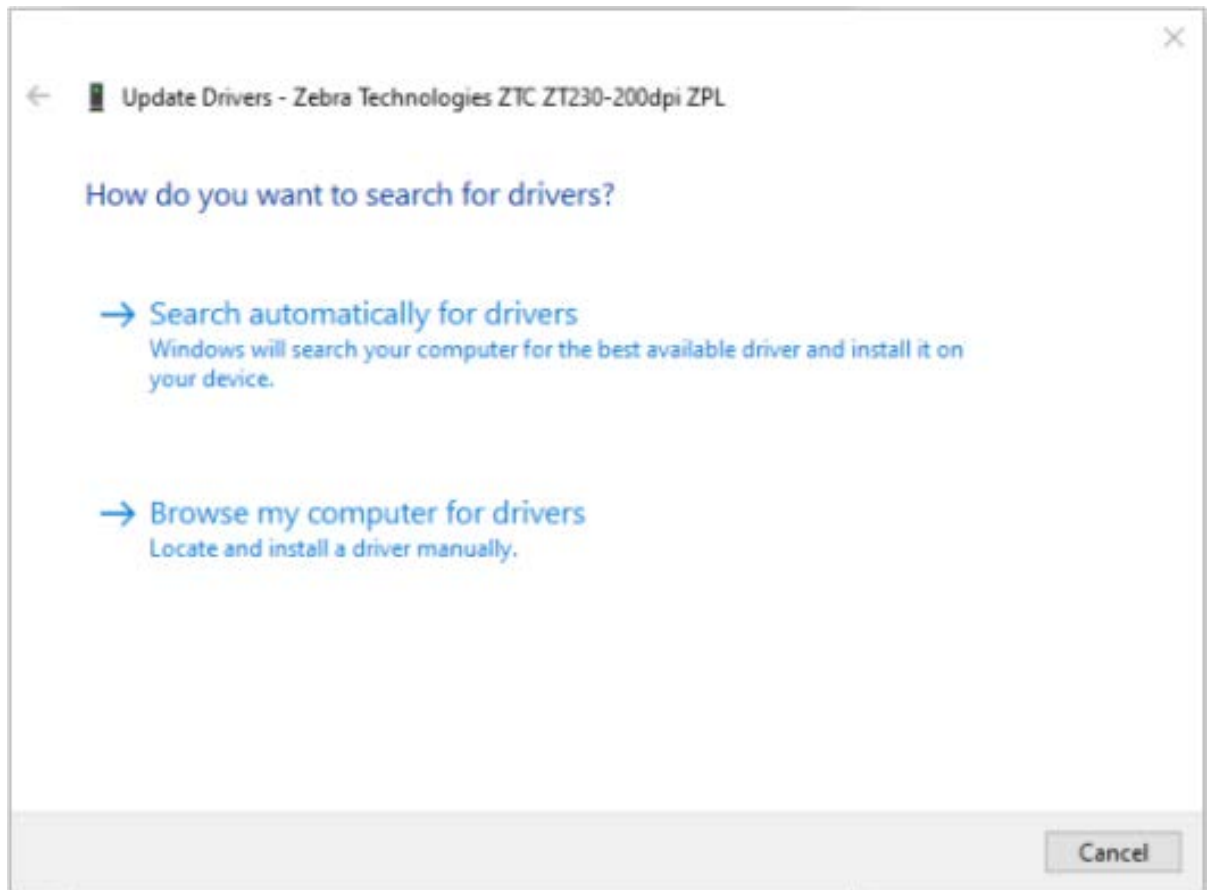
Update Drivers - Zebra Technologies ZTC ZT230-200dpi ZPL

How do you want to search for drivers?

→ Search automatically for drivers
Windows will search your computer for the best available driver and install it on your device.

→ Browse my computer for drivers
Locate and install a driver manually.

Cancel